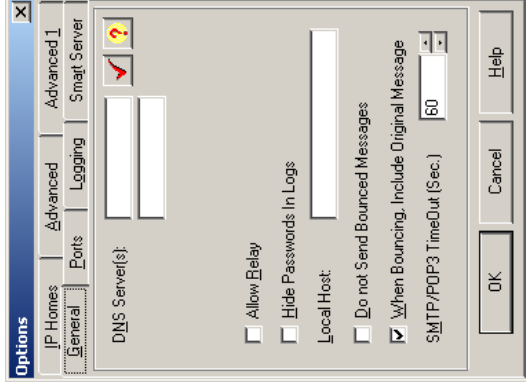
Options

IP Homes
Advanced
Advanced 1
General
Ports
Logging
Smart Server

DNS Server(s):

Allow Relay
Hide Passwords In Logs
Local Host:
Do not Send Bounced Messages
When Bouncing, Include Original Message
SMTP/POP3 TimeOut (Sec.)
60

OK
Cancel
Help